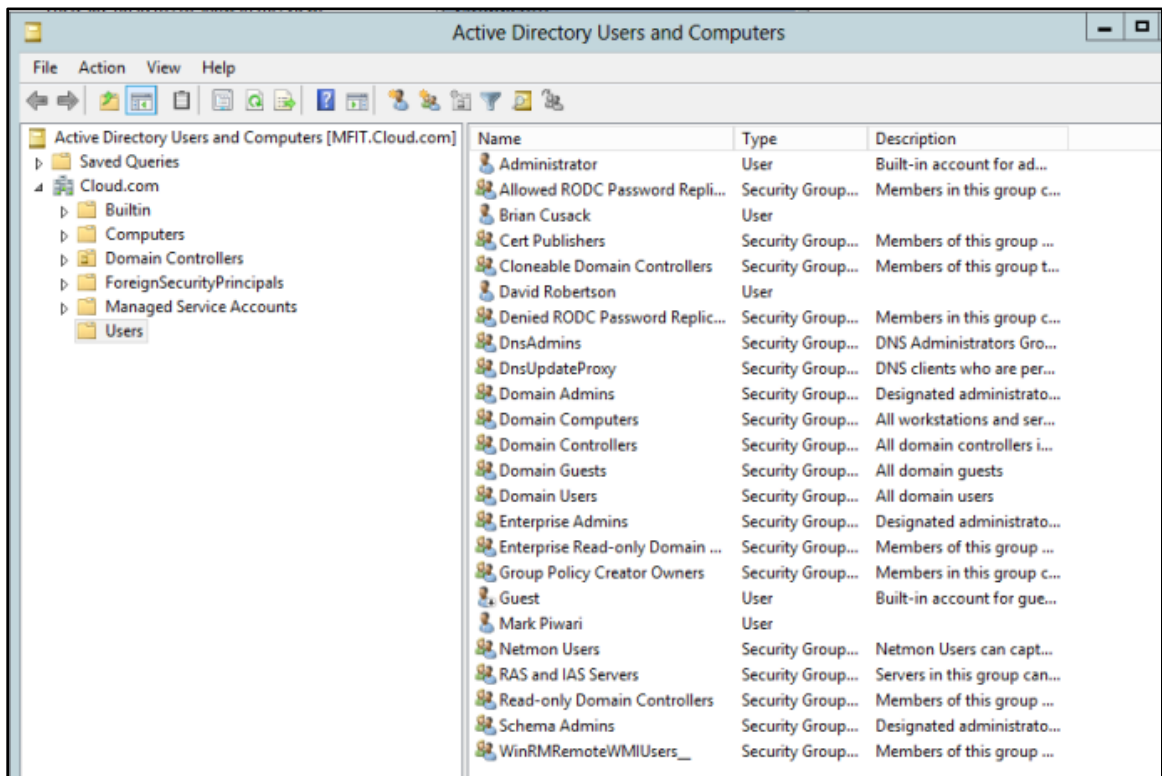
Active Directory Users and Computers

File Action View Help

Active Directory Users and Computers [MFIT.Cloud.com]
Saved Queries
Cloud.com
Builtin
Computers
Domain Controllers
ForeignSecurityPrincipals
Managed Service Accounts
Users

| Name | Type | Description |
|---|---|---|
| Administrator | User | Built-in account for ad... |
| Allowed RODC Password Repli... | Security Group... | Members in this group c... |
| Brian Cusack | User | |
| Cert Publishers | Security Group... | Members of this group ... |
| Cloneable Domain Controllers | Security Group... | Members of this group t... |
| David Robertson | User | |
| Denied RODC Password Replic... | Security Group... | Members in this group c... |
| DnsAdmins | Security Group... | DNS Administrators Gro... |
| DnsUpdateProxy | Security Group... | DNS clients who are per... |
| Domain Admins | Security Group... | Designated administrato... |
| Domain Computers | Security Group... | All workstations and ser... |
| Domain Controllers | Security Group... | All domain controllers i... |
| Domain Guests | Security Group... | All domain guests |
| Domain Users | Security Group... | All domain users |
| Enterprise Admins | Security Group... | Designated administrato... |
| Enterprise Read-only Domain ... | Security Group... | Members of this group ... |
| Group Policy Creator Owners | Security Group... | Members in this group c... |
| Guest | User | Built-in account for gue... |
| Mark Piwari | User | |
| Netmon Users | Security Group... | Netmon Users can capt... |
| RAS and IAS Servers | Security Group... | Servers in this group can... |
| Read-only Domain Controllers | Security Group... | Members of this group ... |
| Schema Admins | Security Group... | Designated administrato... |
| WinRMRemoteWMIUsers__ | Security Group... | Members of this group ... |